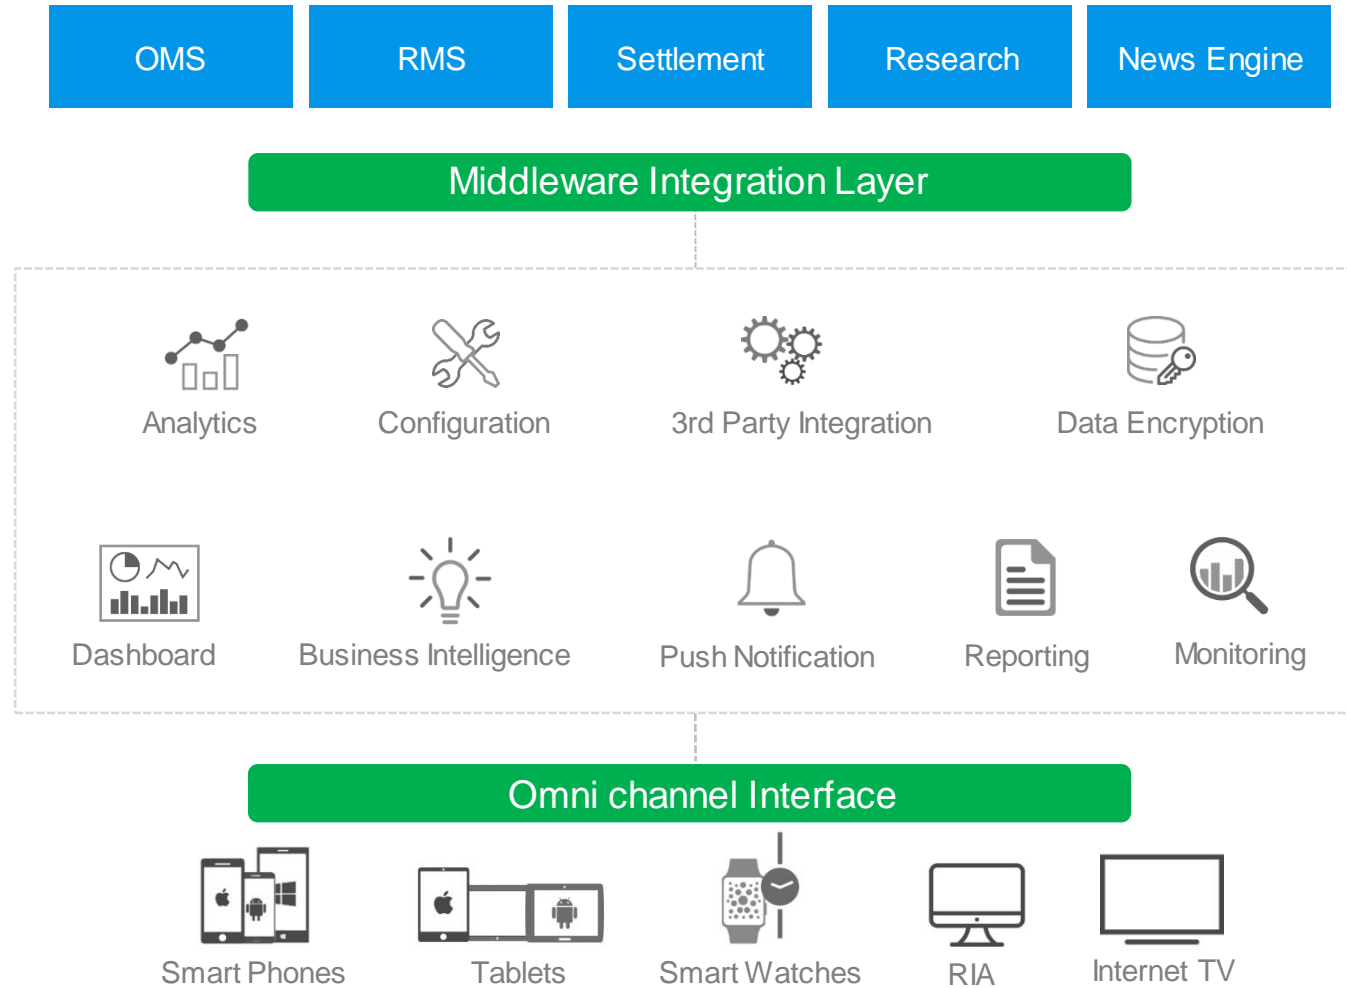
OMS RMS Settlement Research News Engine

Middleware Integration Layer

Analytics Configuration 3rd Party Integration Data Encryption

Dashboard Business Intelligence Push Notification Reporting Monitoring

Omni channel Interface

Smart Phones Tablets Smart Watches RIA Internet TV